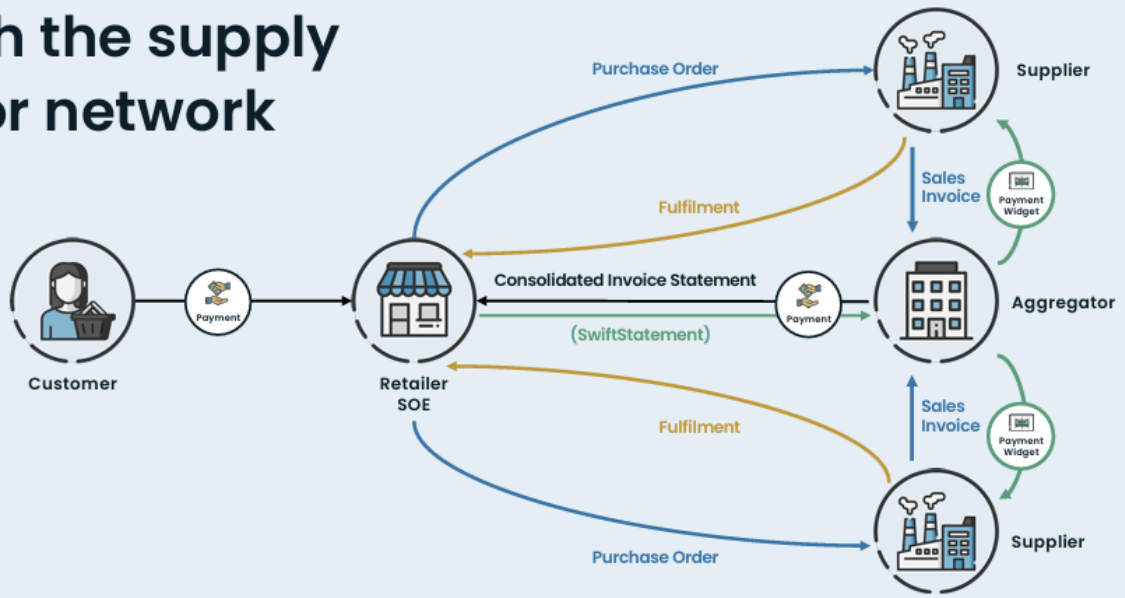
h the supply
or network

Purchase Order

Supplier

Sales Invoice

Payment Widget

Fulfilment

Customer

Payment

Retailer SOE

Consolidated Invoice Statement

Payment

(SwiftStatement)

Aggregator

Sales Invoice

Payment Widget

Fulfilment

Purchase Order

Supplier